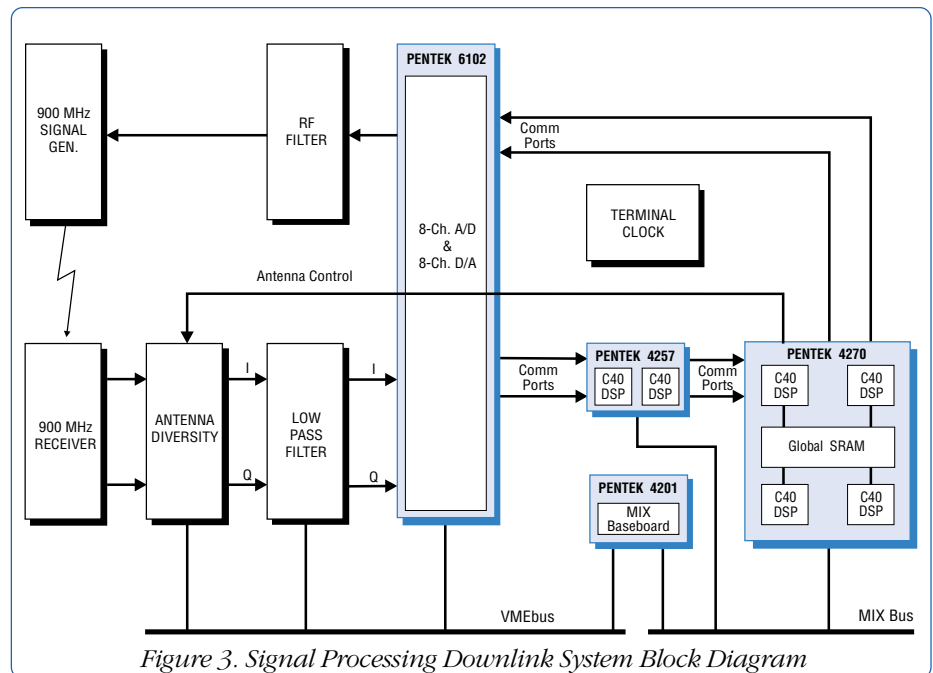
900 MHz SIGNAL GEN.

RF FILTER

PENTEK 6102

8-Ch. A/D & 8-Ch. D/A

Comm Ports

TERMINAL CLOCK

Antenna Control

900 MHz RECEIVER

ANTENNA DIVERSITY

I

Q

LOW PASS FILTER

I

Q

Comm Ports

PENTEK 4257

C40 DSP

C40 DSP

Comm Ports

PENTEK 4270

C40 DSP

C40 DSP

Global SRAM

C40 DSP

C40 DSP

PENTEK 4201

MIX Baseboard

VMEbus

MIX Bus

Figure 3. Signal Processing Downlink System Block Diagram